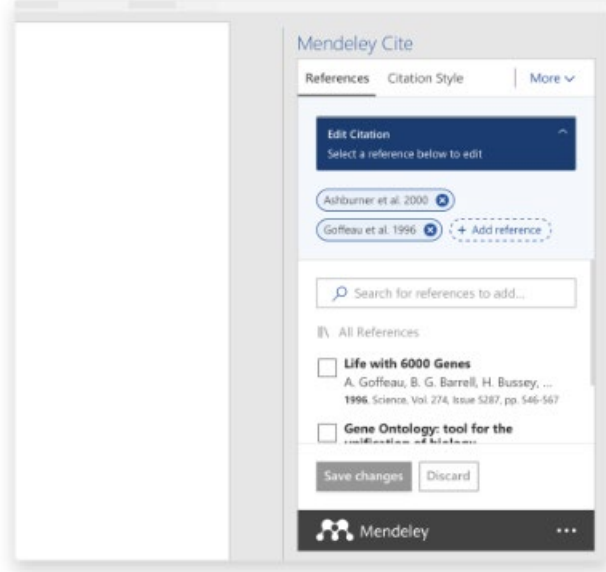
Mendeley Cite

References Citation Style More

Edit Citation
Select a reference below to edit

Ashburner et al. 2000

Goffeau et al. 1996 + Add reference

Search for references to add...

All References

Life with 6000 Genes
A. Goffeau, B. G. Barrell, H. Bussey, ...
1996, Science, Vol. 274, Issue 5287, pp. 546-567

Gene Ontology: tool for the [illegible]

Save changes Discard

Mendeley ...